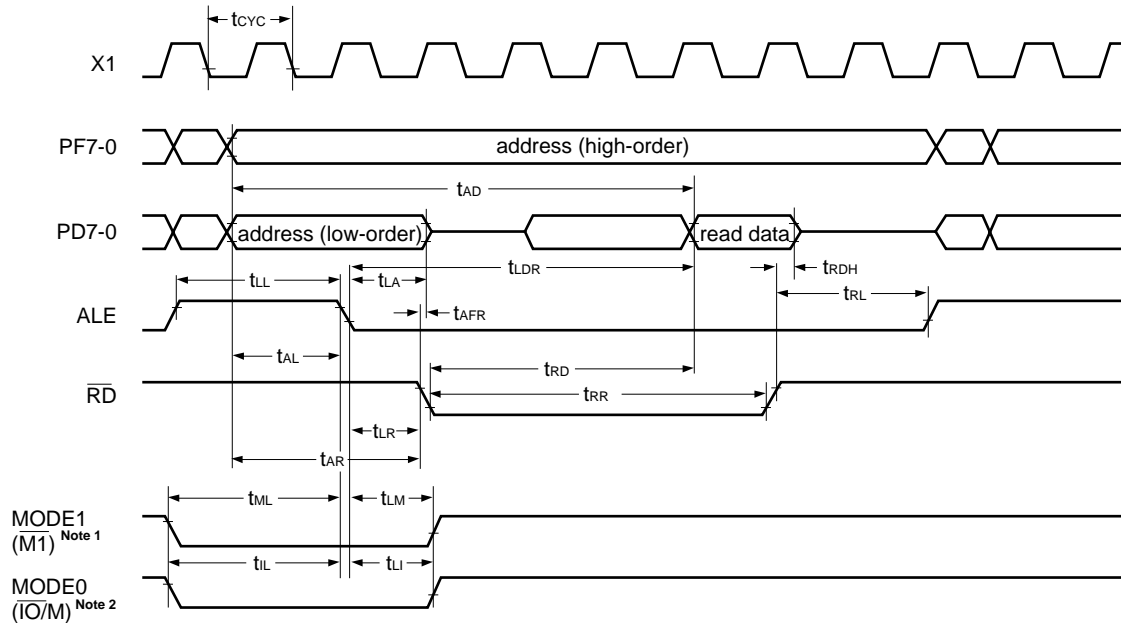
$t_{CYC}$

X1

PF7-0

address (high-order)

$t_{AD}$

PD7-0

address (low-order)

read data

$t_{LL}$

$t_{LA}$

$t_{LDR}$

$t_{RDH}$

$t_{RL}$

ALE

$t_{AFR}$

$t_{AL}$

$t_{RD}$

$\overline{RD}$

$t_{RR}$

$t_{LR}$

$t_{AR}$

$t_{ML}$

$t_{LM}$

MODE1 ($\overline{M1}$) Note 1

$t_{IL}$

$t_{LI}$

MODE0 ($\overline{IO}$/M) Note 2